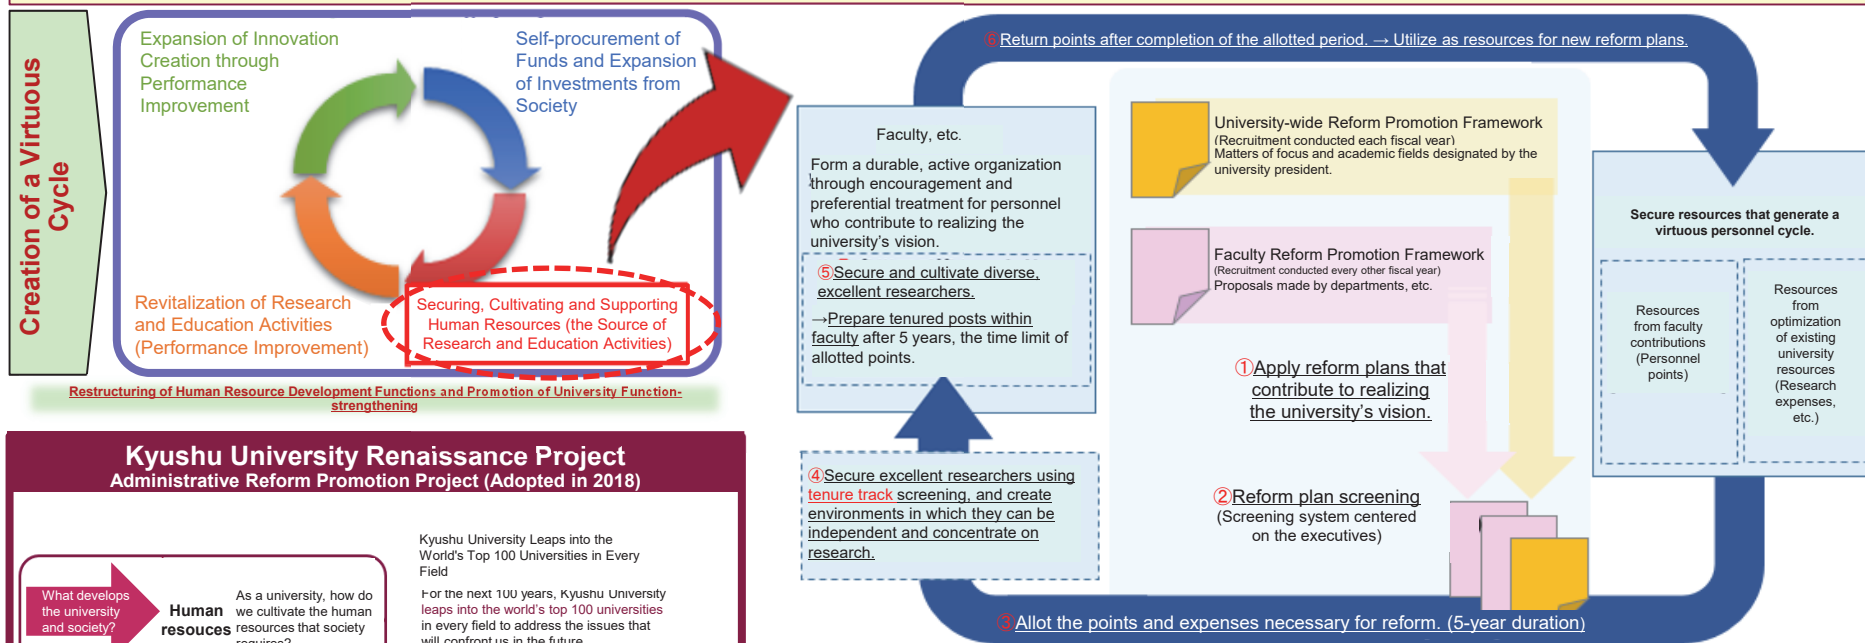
Creation of a Virtuous Cycle

Expansion of Innovation Creation through Performance Improvement

Self-procurement of Funds and Expansion of Investments from Society

Revitalization of Research and Education Activities (Performance Improvement)

Securing, Cultivating and Supporting Human Resources (the Source of Research and Education Activities)

Restructuring of Human Resource Development Functions and Promotion of University Function-strengthening

Kyushu University Renaissance Project
Administrative Reform Promotion Project (Adopted in 2018)

What develops the university and society?

Human resouces

As a university, how do we cultivate the human resources that society requires?

Kyushu University Leaps into the World's Top 100 Universities in Every Field

For the next 100 years, Kyushu University leaps into the world's top 100 universities in every field to address the issues that will confront us in the future.

⑥Return points after completion of the allotted period. → Utilize as resources for new reform plans.

Faculty, etc.

Form a durable, active organization through encouragement and preferential treatment for personnel who contribute to realizing the university's vision.

⑤Secure and cultivate diverse, excellent researchers.

→Prepare tenured posts within faculty after 5 years, the time limit of allotted points.

④Secure excellent researchers using tenure track screening, and create environments in which they can be independent and concentrate on research.

University-wide Reform Promotion Framework
(Recruitment conducted each fiscal year)
Matters of focus and academic fields designated by the university president.

Faculty Reform Promotion Framework
(Recruitment conducted every other fiscal year)
Proposals made by departments, etc.

①Apply reform plans that contribute to realizing the university's vision.

②Reform plan screening
(Screening system centered on the executives)

③Allot the points and expenses necessary for reform. (5-year duration)

Secure resources that generate a virtuous personnel cycle.

Resources from faculty contributions (Personnel points)

Resources from optimization of existing university resources (Research expenses, etc.)